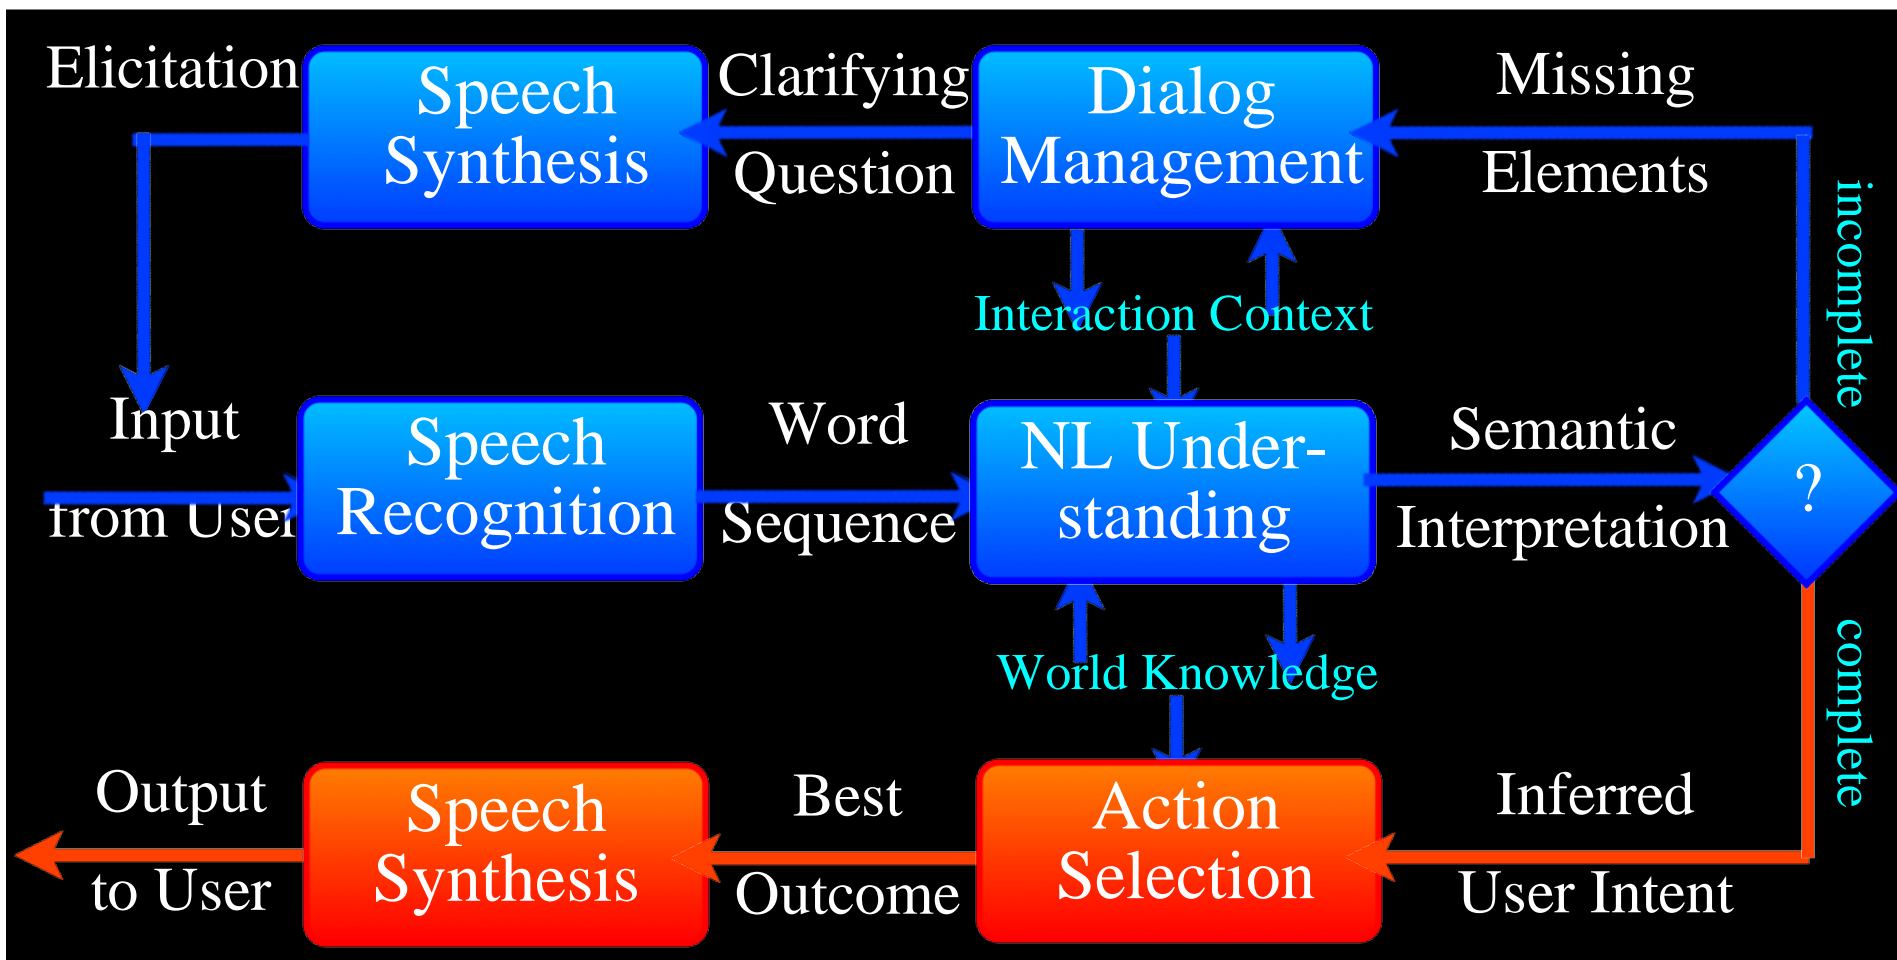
Elicitation

Speech Synthesis

Clarifying Question

Dialog Management

Missing Elements

incomplete

Interaction Context

Input from User

Speech Recognition

Word Sequence

NL Understanding

Semantic Interpretation

?

World Knowledge

complete

Output to User

Speech Synthesis

Best Outcome

Action Selection

Inferred User Intent